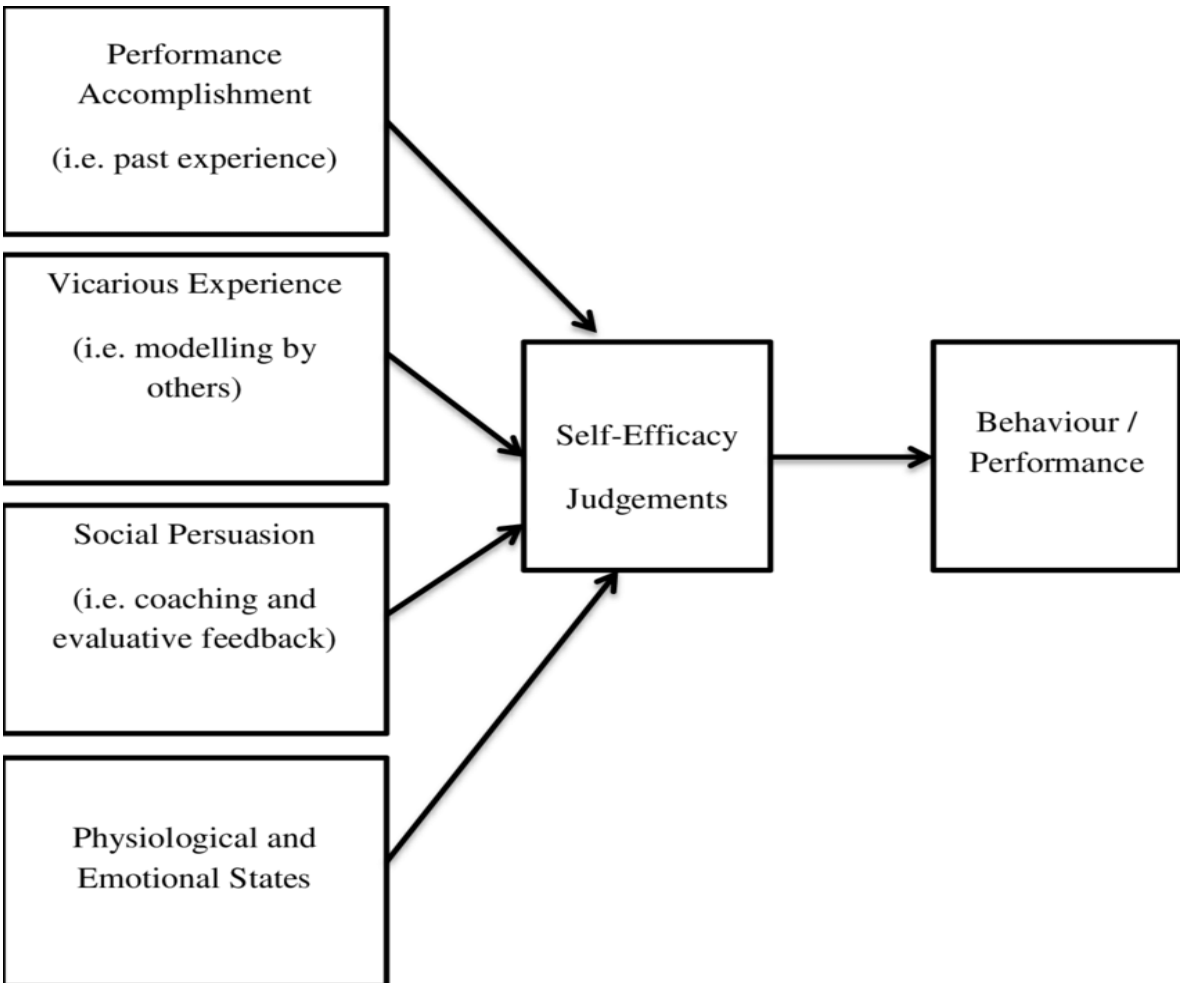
Performance Accomplishment

(i.e. past experience)

Vicarious Experience

(i.e. modelling by others)

Social Persuasion

(i.e. coaching and evaluative feedback)

Physiological and Emotional States

Self-Efficacy Judgements

Behaviour / Performance